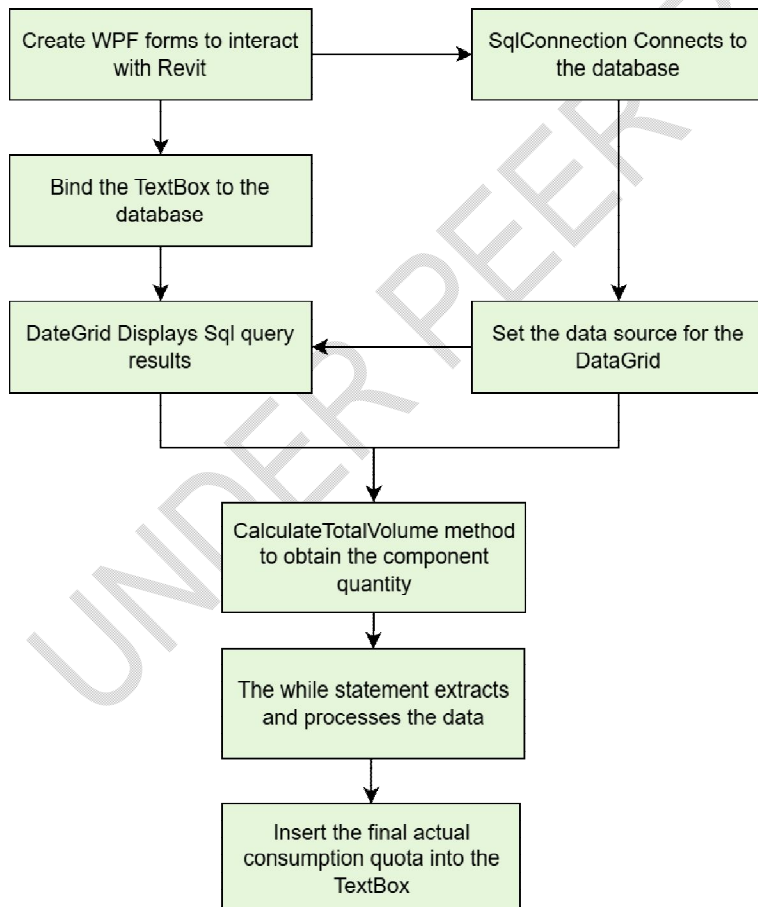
Create WPF forms to interact with Revit

SqlConnection Connects to the database

Bind the TextBox to the database

DateGrid Displays Sql query results

Set the data source for the DataGrid

CalculateTotalVolume method to obtain the component quantity

The while statement extracts and processes the data

Insert the final actual consumption quota into the TextBox

UNDER PEER